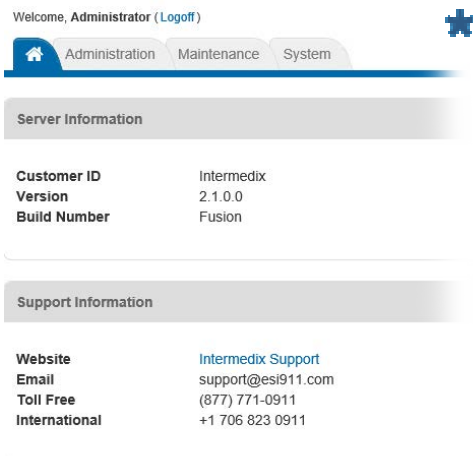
Welcome, Administrator (Logoff)

Administration Maintenance System

Server Information

| | |
|---|---|
| Customer ID | Intermedix |
| Version | 2.1.0.0 |
| Build Number | Fusion |

Support Information

| | |
|---|---|
| Website | Intermedix Support |
| Email | support@esi911.com |
| Toll Free | (877) 771-0911 |
| International | +1 706 823 0911 |